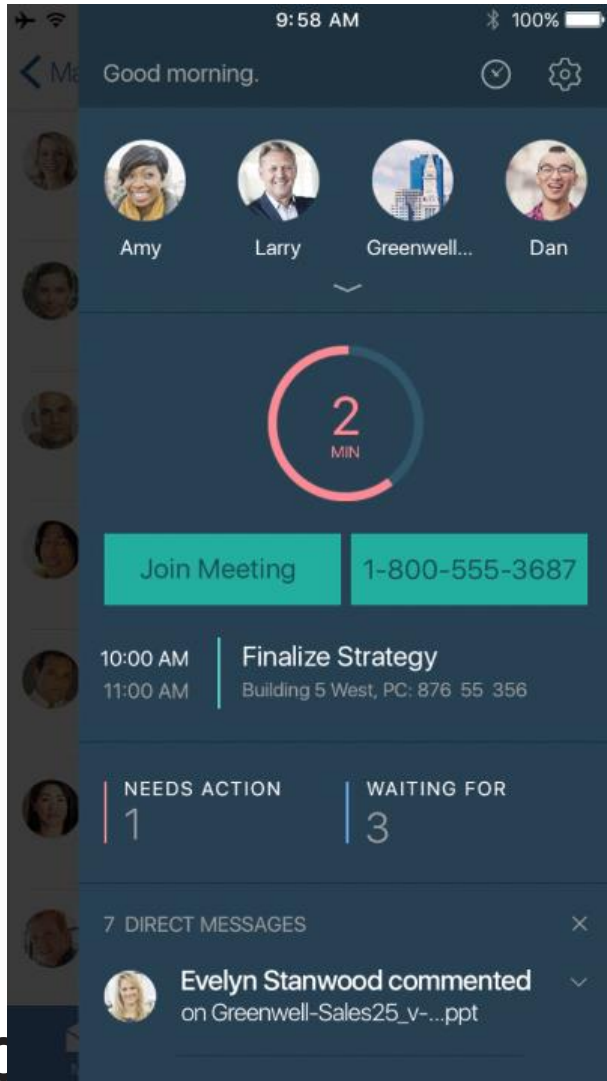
9:58 AM
100%
Ma
Good morning.
Amy
Larry
Greenwell...
Dan
2
MIN
Join Meeting
1-800-555-3687
10:00 AM
11:00 AM
Finalize Strategy
Building 5 West, PC: 876 55 356
NEEDS ACTION
1
WAITING FOR
3
7 DIRECT MESSAGES
×
Evelyn Stanwood commented
on Greenwell-Sales25_v-...ppt